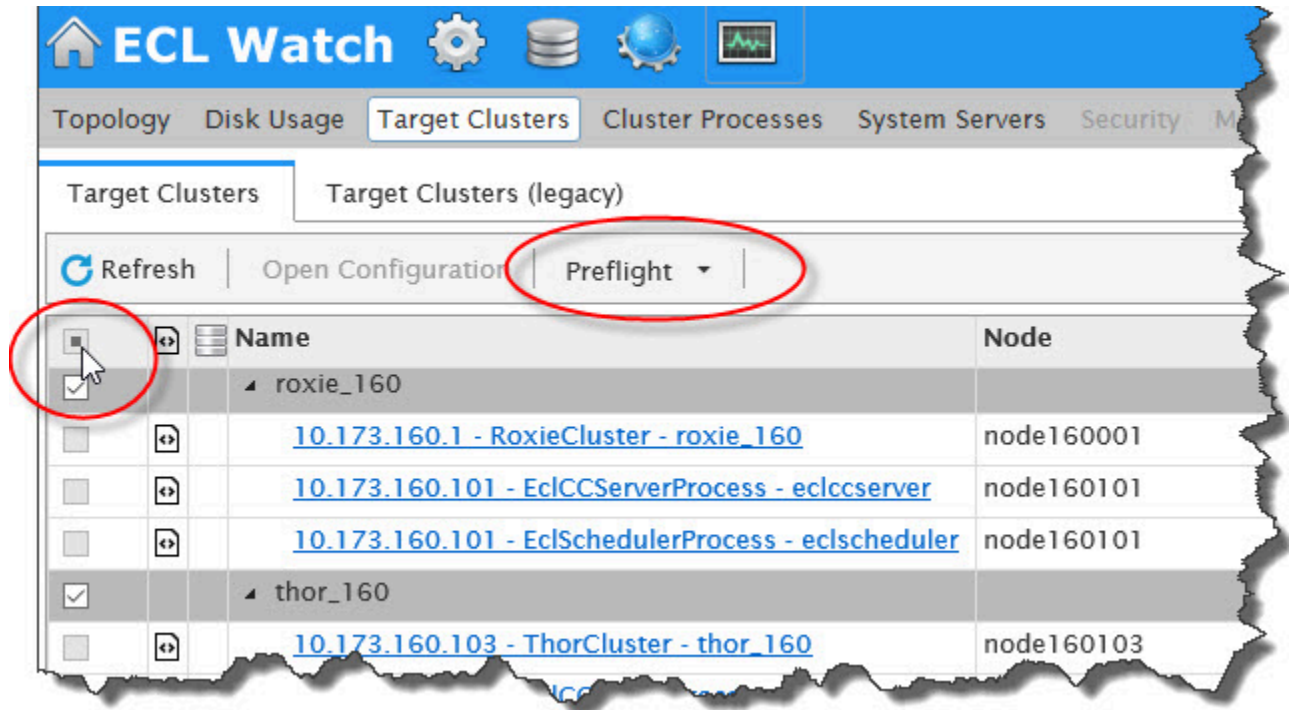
ECL Watch

Topology Disk Usage Target Clusters Cluster Processes System Servers Security M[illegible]

Target Clusters Target Clusters (legacy)

Refresh Open Configuration Preflight

| | | | Name | Node |
|---|---|---|---|---|
| | | | roxie_160 | |
| | | | 10.173.160.1 - RoxieCluster - roxie_160 | node160001 |
| | | | 10.173.160.101 - EclCCServerProcess - eclccserver | node160101 |
| | | | 10.173.160.101 - EclSchedulerProcess - eclscheduler | node160101 |
| | | | thor_160 | |
| | | | 10.173.160.103 - ThorCluster - thor_160 | node160103 |
| | | | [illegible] | |